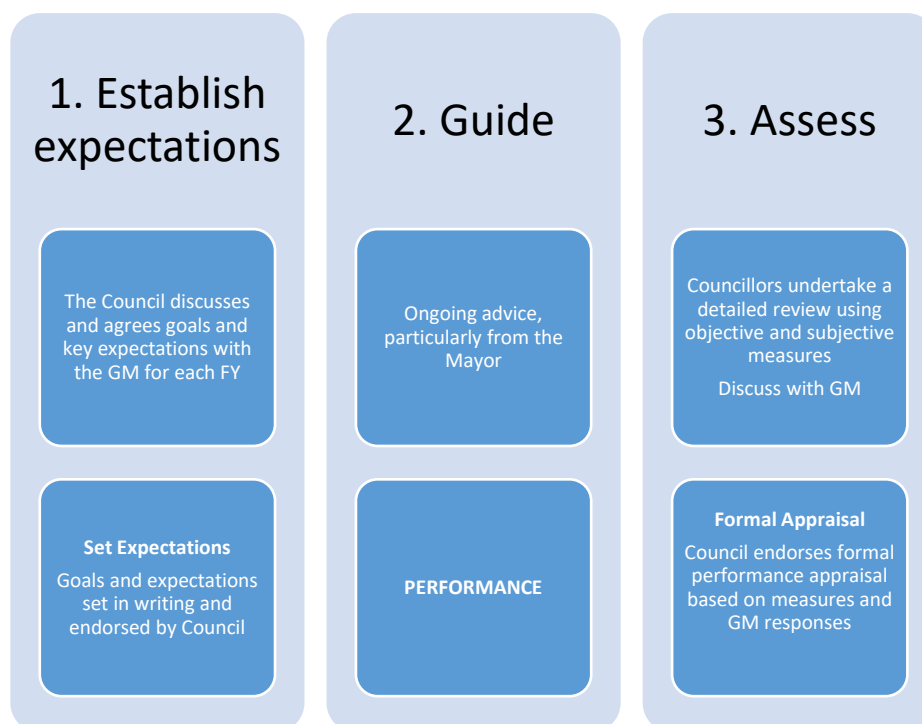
1. Establish expectations

The Council discusses and agrees goals and key expectations with the GM for each FY

**Set Expectations**

Goals and expectations set in writing and endorsed by Council

2. Guide

Ongoing advice, particularly from the Mayor

**PERFORMANCE**

3. Assess

Councillors undertake a detailed review using objective and subjective measures

Discuss with GM

**Formal Appraisal**

Council endorses formal performance appraisal based on measures and GM responses